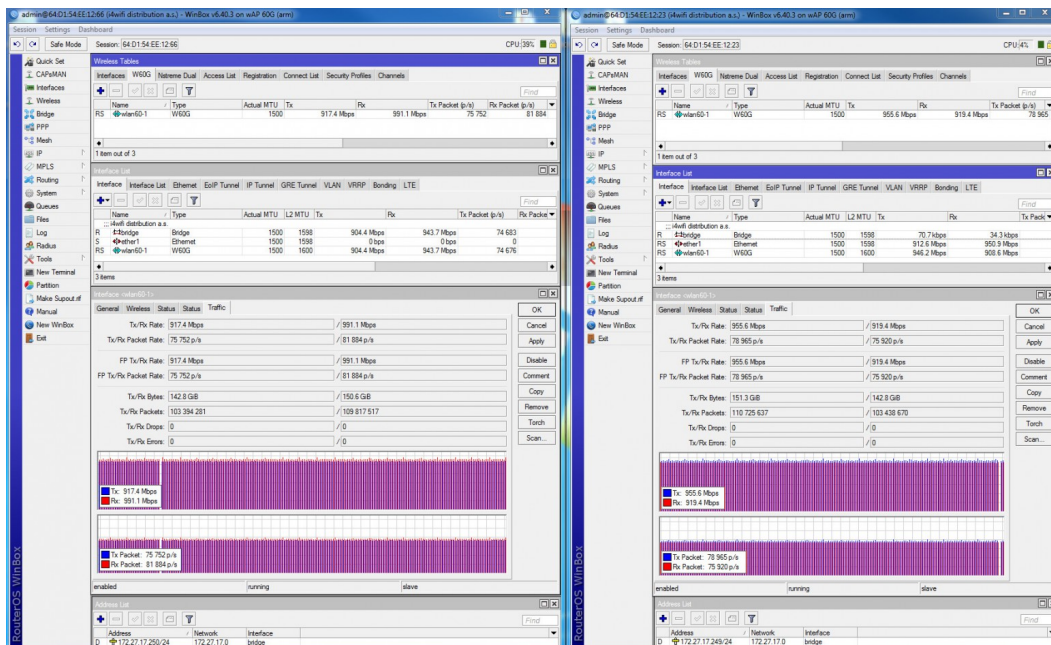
admin@64:D1:54:EE:12:66 (i4wifi distribution a.s.) - WinBox v6.40.3 on wAP 60G (arm)

Session Settings Dashboard

Safe Mode Session: 64:D1:54:EE:12:66 CPU: 39%

Quick Set
CAPsMAN
Interfaces
Wireless
Bridge
PPP
Mesh
IP
MPLS
Routing
System
Queues
Files
Log
Radius
Tools
New Terminal
Partition
Make Supout.rif
Manual
New WinBox
Exit

Wireless Tables

Interfaces W60G Nstreme Dual Access List Registration Connect List Security Profiles Channels

Find

| | Name | Type | Actual MTU | Tx | Rx | Tx Packet (p/s) | Rx Packet (p/s) |
|---|---|---|---|---|---|---|---|
| RS | wlan60-1 | W60G | 1500 | 917.4 Mbps | 991.1 Mbps | 75 752 | 81 884 |

1 item out of 3

Interface List

Interface Interface List Ethernet EoIP Tunnel IP Tunnel GRE Tunnel VLAN VRRP Bonding LTE

Find

| | Name | Type | Actual MTU | L2 MTU | Tx | Rx | Tx Packet (p/s) | Rx Packe |
|---|---|---|---|---|---|---|---|---|
| | ;;; i4wifi distribution a.s | | | | | | | |
| R | bridge | Bridge | 1500 | 1598 | 904.4 Mbps | 943.7 Mbps | 74 683 | |
| S | ether1 | Ethernet | 1500 | 1598 | 0 bps | 0 bps | 0 | |
| RS | wlan60-1 | W60G | 1500 | 1600 | 904.4 Mbps | 943.7 Mbps | 74 676 | |

3 items

Interface <wlan60-1>

General Wireless Status Status Traffic

OK
Cancel
Apply
Disable
Comment
Copy
Remove
Torch
Scan...

Tx/Rx Rate: 917.4 Mbps / 991.1 Mbps
Tx/Rx Packet Rate: 75 752 p/s / 81 884 p/s
FP Tx/Rx Rate: 917.4 Mbps / 991.1 Mbps
FP Tx/Rx Packet Rate: 75 752 p/s / 81 884 p/s
Tx/Rx Bytes: 142.8 GiB / 150.6 GiB
Tx/Rx Packets: 103 394 281 / 109 817 517
Tx/Rx Drops: 0 / 0
Tx/Rx Errors: 0 / 0

Tx: 917.4 Mbps
Rx: 991.1 Mbps

Tx Packet: 75 752 p/s
Rx Packet: 81 884 p/s

enabled running slave

Address List

Find

| | Address | Network | Interface |
|---|---|---|---|
| D | 172.27.17.250/24 | 172.27.17.0 | bridge |

RouterOS WinBox

admin@64:D1:54:EE:12:23 (i4wifi distribution a.s.) - WinBox v6.40.3 on wAP 60G (arm)

Session Settings Dashboard

Safe Mode Session: 64:D1:54:EE:12:23 CPU: 4%

Quick Set
CAPsMAN
Interfaces
Wireless
Bridge
PPP
Mesh
IP
MPLS
Routing
System
Queues
Files
Log
Radius
Tools
New Terminal
Partition
Make Supout.rif
Manual
New WinBox
Exit

Wireless Tables

Interfaces W60G Nstreme Dual Access List Registration Connect List Security Profiles Channels

Find

| | Name | Type | Actual MTU | Tx | Rx | Tx Packet (p/s) |
|---|---|---|---|---|---|---|
| RS | wlan60-1 | W60G | 1500 | 955.6 Mbps | 919.4 Mbps | 78 965 |

1 item out of 3

Interface List

Interface Interface List Ethernet EoIP Tunnel IP Tunnel GRE Tunnel VLAN VRRP Bonding LTE

Find

| | Name | Type | Actual MTU | L2 MTU | Tx | Rx | Tx Pack |
|---|---|---|---|---|---|---|---|
| | ;;; i4wifi distribution a.s | | | | | | |
| R | bridge | Bridge | 1500 | 1598 | 70.7 kbps | 34.3 kbps | |
| RS | ether1 | Ethernet | 1500 | 1598 | 912.6 Mbps | 950.9 Mbps | |
| RS | wlan60-1 | W60G | 1500 | 1600 | 946.2 Mbps | 908.6 Mbps | |

3 items

Interface <wlan60-1>

General Wireless Status Status Traffic

OK
Cancel
Apply
Disable
Comment
Copy
Remove
Torch
Scan...

Tx/Rx Rate: 955.6 Mbps / 919.4 Mbps
Tx/Rx Packet Rate: 78 965 p/s / 75 920 p/s
FP Tx/Rx Rate: 955.6 Mbps / 919.4 Mbps
FP Tx/Rx Packet Rate: 78 965 p/s / 75 920 p/s
Tx/Rx Bytes: 151.3 GiB / 142.8 GiB
Tx/Rx Packets: 110 725 637 / 103 438 670
Tx/Rx Drops: 0 / 0
Tx/Rx Errors: 0 / 0

Tx: 955.6 Mbps
Rx: 919.4 Mbps

Tx Packet: 78 965 p/s
Rx Packet: 75 920 p/s

enabled running slave

Address List

Find

| | Address | Network | Interface |
|---|---|---|---|
| D | 172.27.17.249/24 | 172.27.17.0 | bridge |

RouterOS WinBox